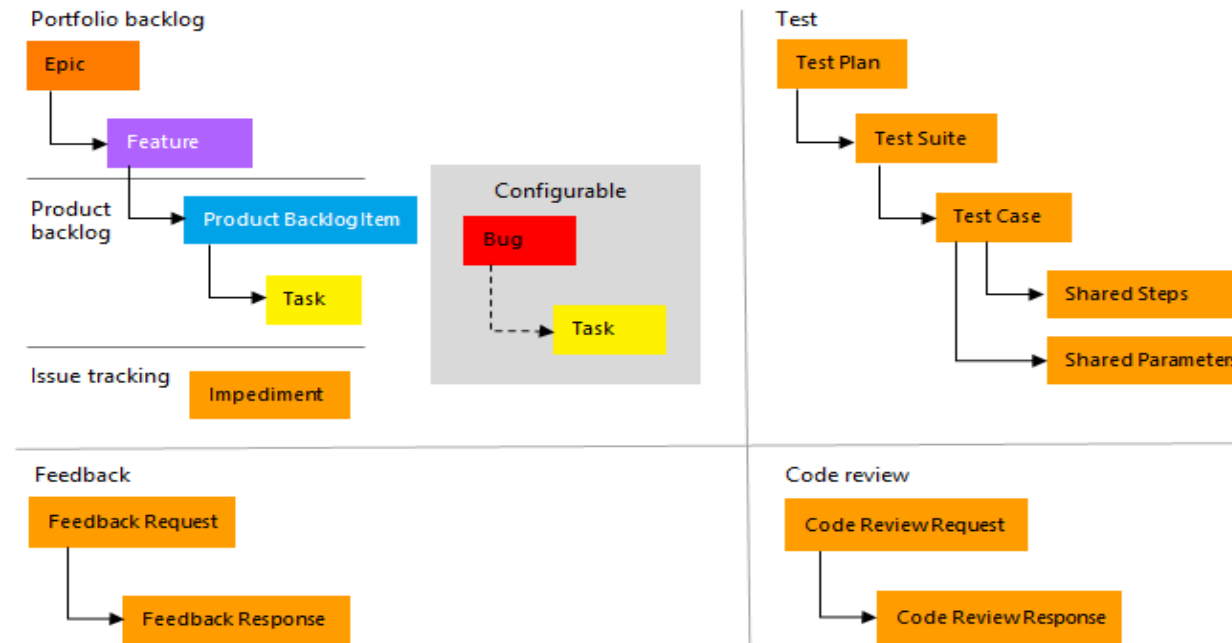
Portfolio backlog

Epic

Feature

Product backlog

Product Backlog Item

Task

Issue tracking

Impediment

Configurable

Bug

Task

Test

Test Plan

Test Suite

Test Case

Shared Steps

Shared Parameter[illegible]

Feedback

Feedback Request

Feedback Response

Code review

Code Review Request

Code Review Response